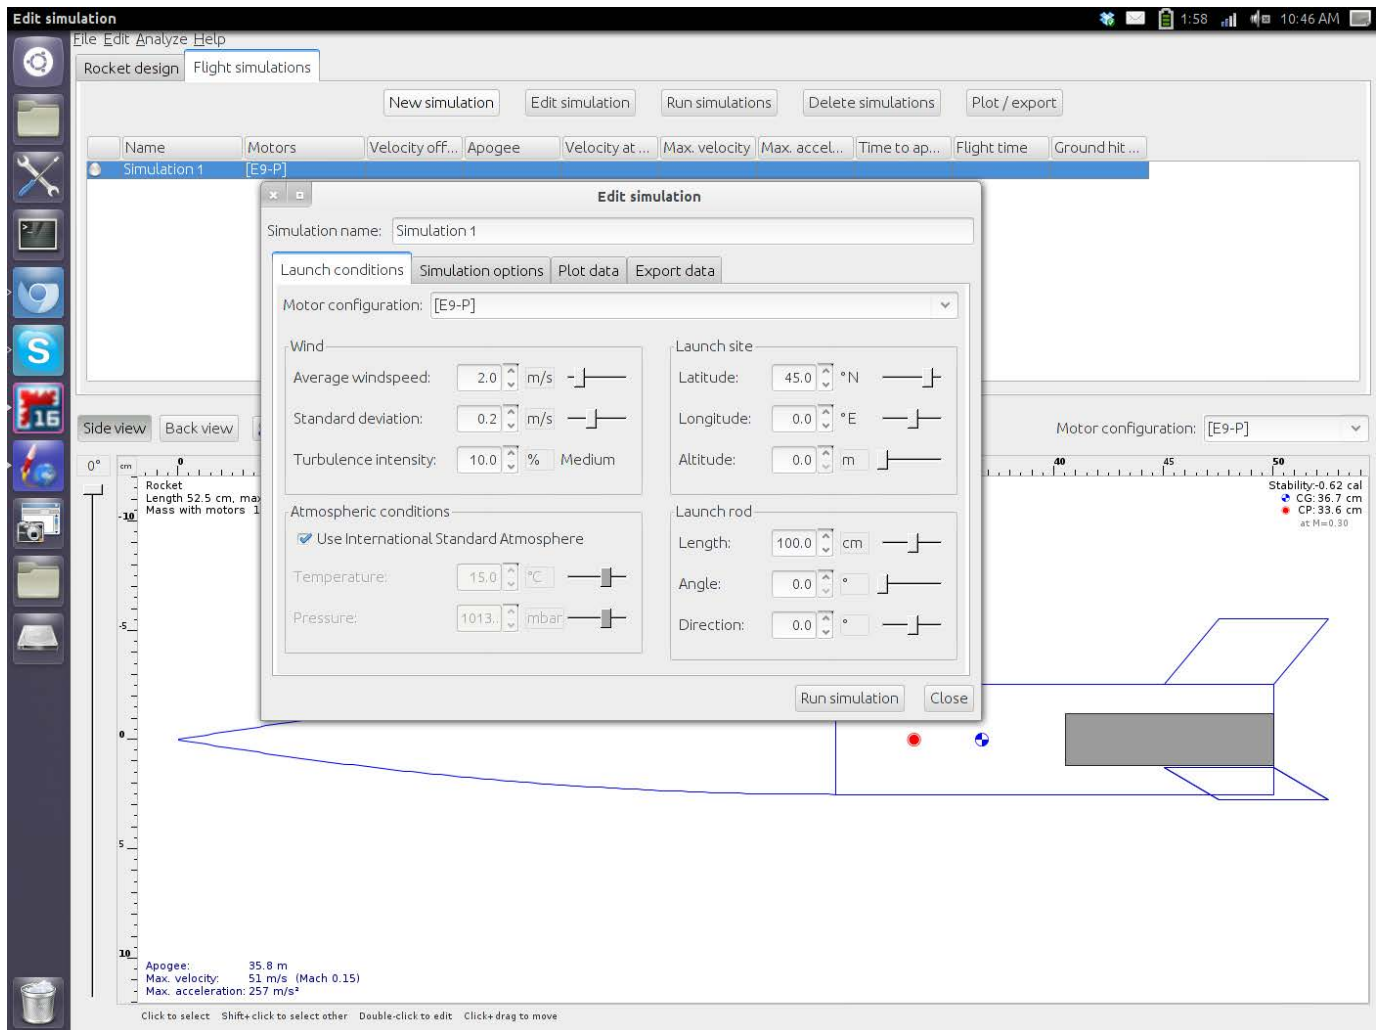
Edit simulation

1:58 10:46 AM

File Edit Analyze Help

Rocket design | Flight simulations

New simulation | Edit simulation | Run simulations | Delete simulations | Plot / export

| Name | Motors | Velocity off... | Apogee | Velocity at ... | Max. velocity | Max. accel... | Time to ap... | Flight time | Ground hit ... |
|---|---|---|---|---|---|---|---|---|---|
| Simulation 1 | [E9-P] | | | | | | | | |

Edit simulation

Simulation name: Simulation 1

Launch conditions | Simulation options | Plot data | Export data

Motor configuration: [E9-P]

Wind
Average windspeed: 2.0 m/s
Standard deviation: 0.2 m/s
Turbulence intensity: 10.0 % Medium

Launch site
Latitude: 45.0 °N
Longitude: 0.0 °E
Altitude: 0.0 m

Atmospheric conditions
Use International Standard Atmosphere
Temperature: 15.0 °C
Pressure: 1013. mbar

Launch rod
Length: 100.0 cm
Angle: 0.0 °
Direction: 0.0 °

Run simulation | Close

Side view | Back view

Motor configuration: [E9-P]

0°

cm

0

40 45 50

Rocket
Length 52.5 cm, ma
Mass with motors 1

Stability: -0.62 cal
CG: 36.7 cm
CP: 33.6 cm
at M=0.30

-10
-5
0
5
10

Apogee: 35.8 m
Max. velocity: 51 m/s (Mach 0.15)
Max. acceleration: 257 m/s²

Click to select Shift+click to select other Double-click to edit Click+drag to move